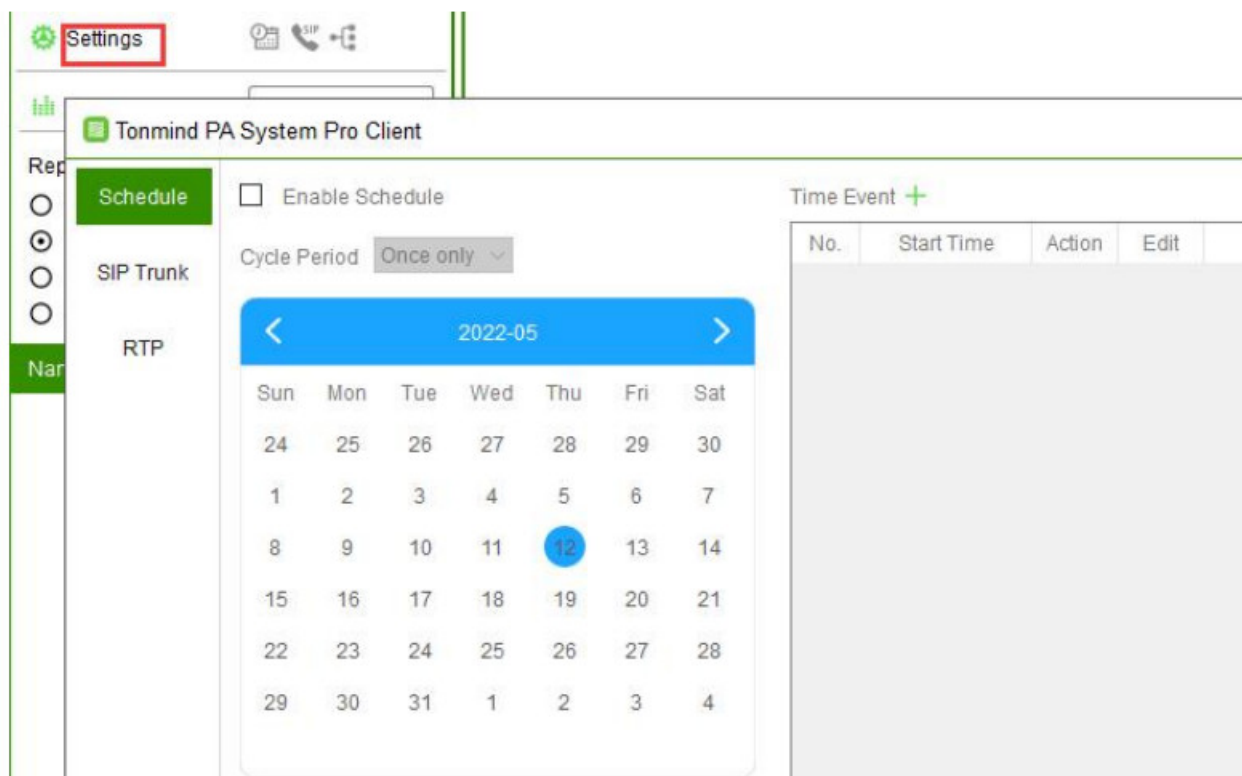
Settings

Rep

Nar

Tonmind PA System Pro Client

Schedule

SIP Trunk

RTP

Enable Schedule

Cycle Period Once only

2022-05

| Sun | Mon | Tue | Wed | Thu | Fri | Sat |
|---|---|---|---|---|---|---|
| 24 | 25 | 26 | 27 | 28 | 29 | 30 |
| 1 | 2 | 3 | 4 | 5 | 6 | 7 |
| 8 | 9 | 10 | 11 | 12 | 13 | 14 |
| 15 | 16 | 17 | 18 | 19 | 20 | 21 |
| 22 | 23 | 24 | 25 | 26 | 27 | 28 |
| 29 | 30 | 31 | 1 | 2 | 3 | 4 |

Time Event +

| No. | Start Time | Action | Edit |
|---|---|---|---|